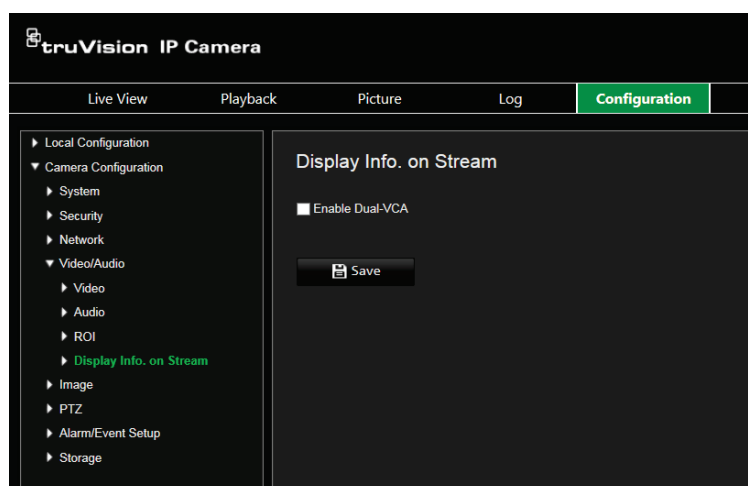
truVision IP Camera

Live View
Playback
Picture
Log
Configuration

Local Configuration
Camera Configuration
System
Security
Network
Video/Audio
Video
Audio
ROI
Display Info. on Stream
Image
PTZ
Alarm/Event Setup
Storage

Display Info. on Stream

Enable Dual-VCA

Save